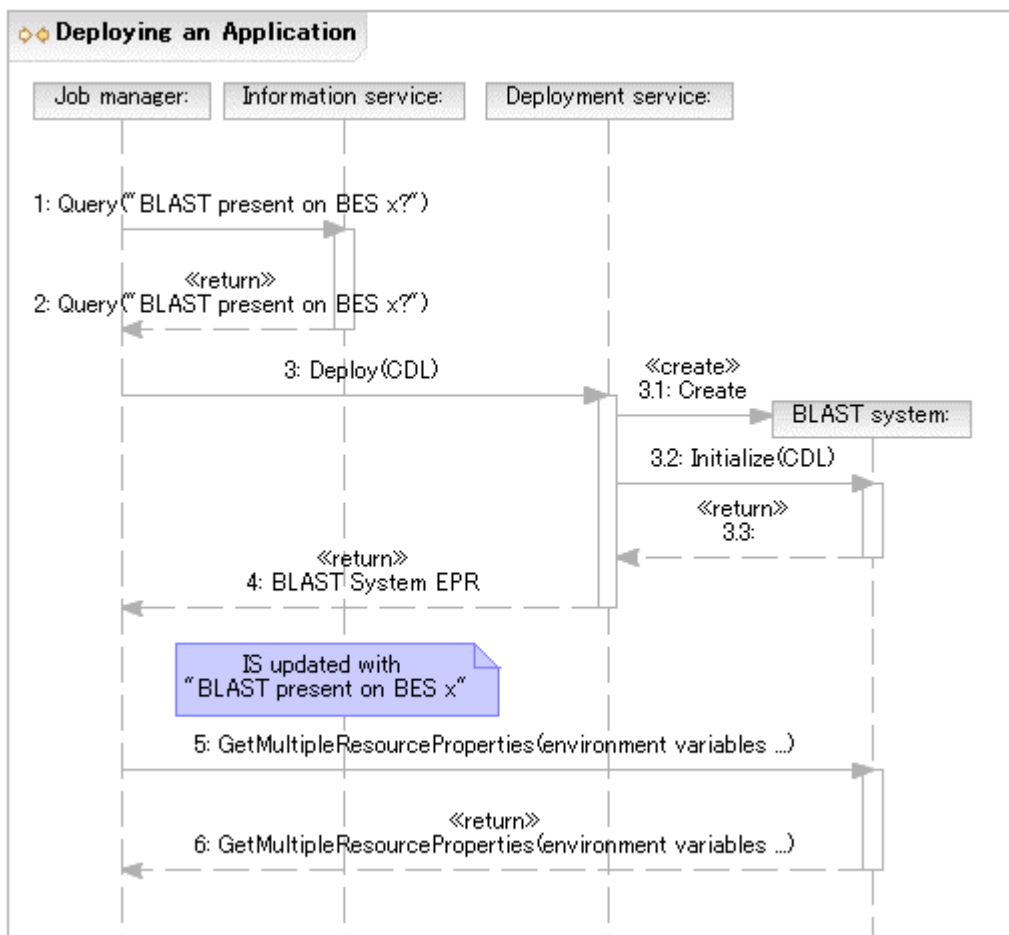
Deploying an Application

Job manager:

Information service:

Deployment service:

1: Query("BLAST present on BES x?")

«return»
2: Query("BLAST present on BES x?")

3: Deploy(CDL)

«create»
3.1: Create

BLAST system:

3.2: Initialize(CDL)

«return»
3.3:

«return»
4: BLAST System EPR

IS updated with "BLAST present on BES x"

5: GetMultipleResourceProperties(environment variables ...)

«return»
6: GetMultipleResourceProperties(environment variables ...)